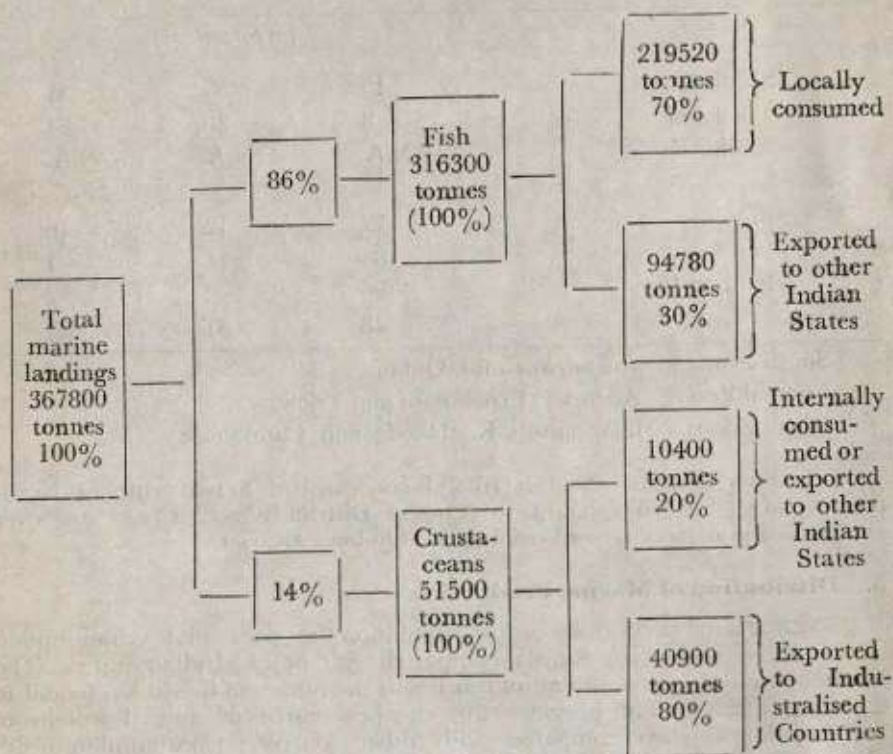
Total marine landings 367800 tonnes 100%

86%

Fish 316300 tonnes (100%)

219520 tonnes 70%

Locally consumed

94780 tonnes 30%

Exported to other Indian States

14%

Crustaceans 51500 tonnes (100%)

10400 tonnes 20%

Internally consumed or exported to other Indian States

40900 tonnes 80%

Exported to Industralised Countries